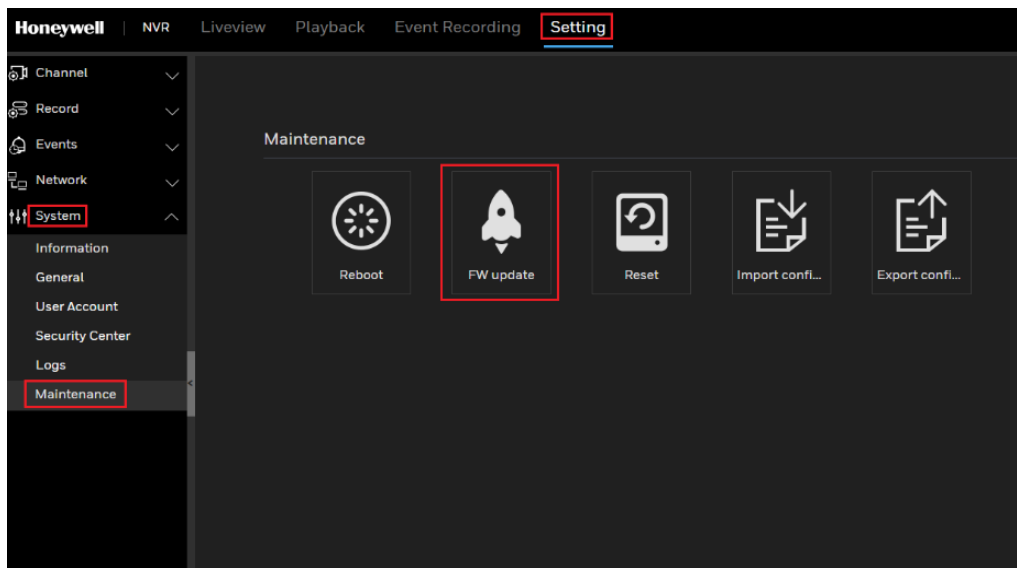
Honeywell | NVR Liveview Playback Event Recording Setting

Channel
Record
Events
Network
System
Information
General
User Account
Security Center
Logs
Maintenance

Maintenance

Reboot
FW update
Reset
Import confi...
Export confi...